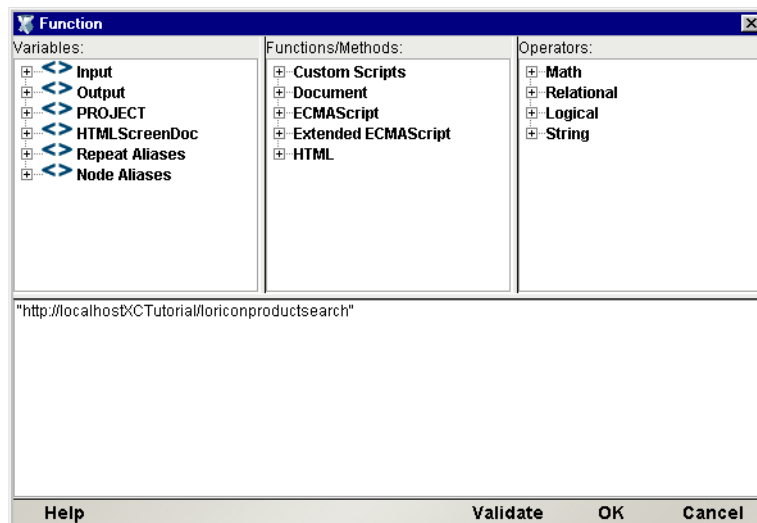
Function

Variables:
Input
Output
PROJECT
HTMLScreenDoc
Repeat Aliases
Node Aliases

Functions/Methods:
Custom Scripts
Document
ECMAScript
Extended ECMAScript
HTML

Operators:
Math
Relational
Logical
String

"http://localhostXCTutorial/loriconproductsearch"

Help
Validate
OK
Cancel